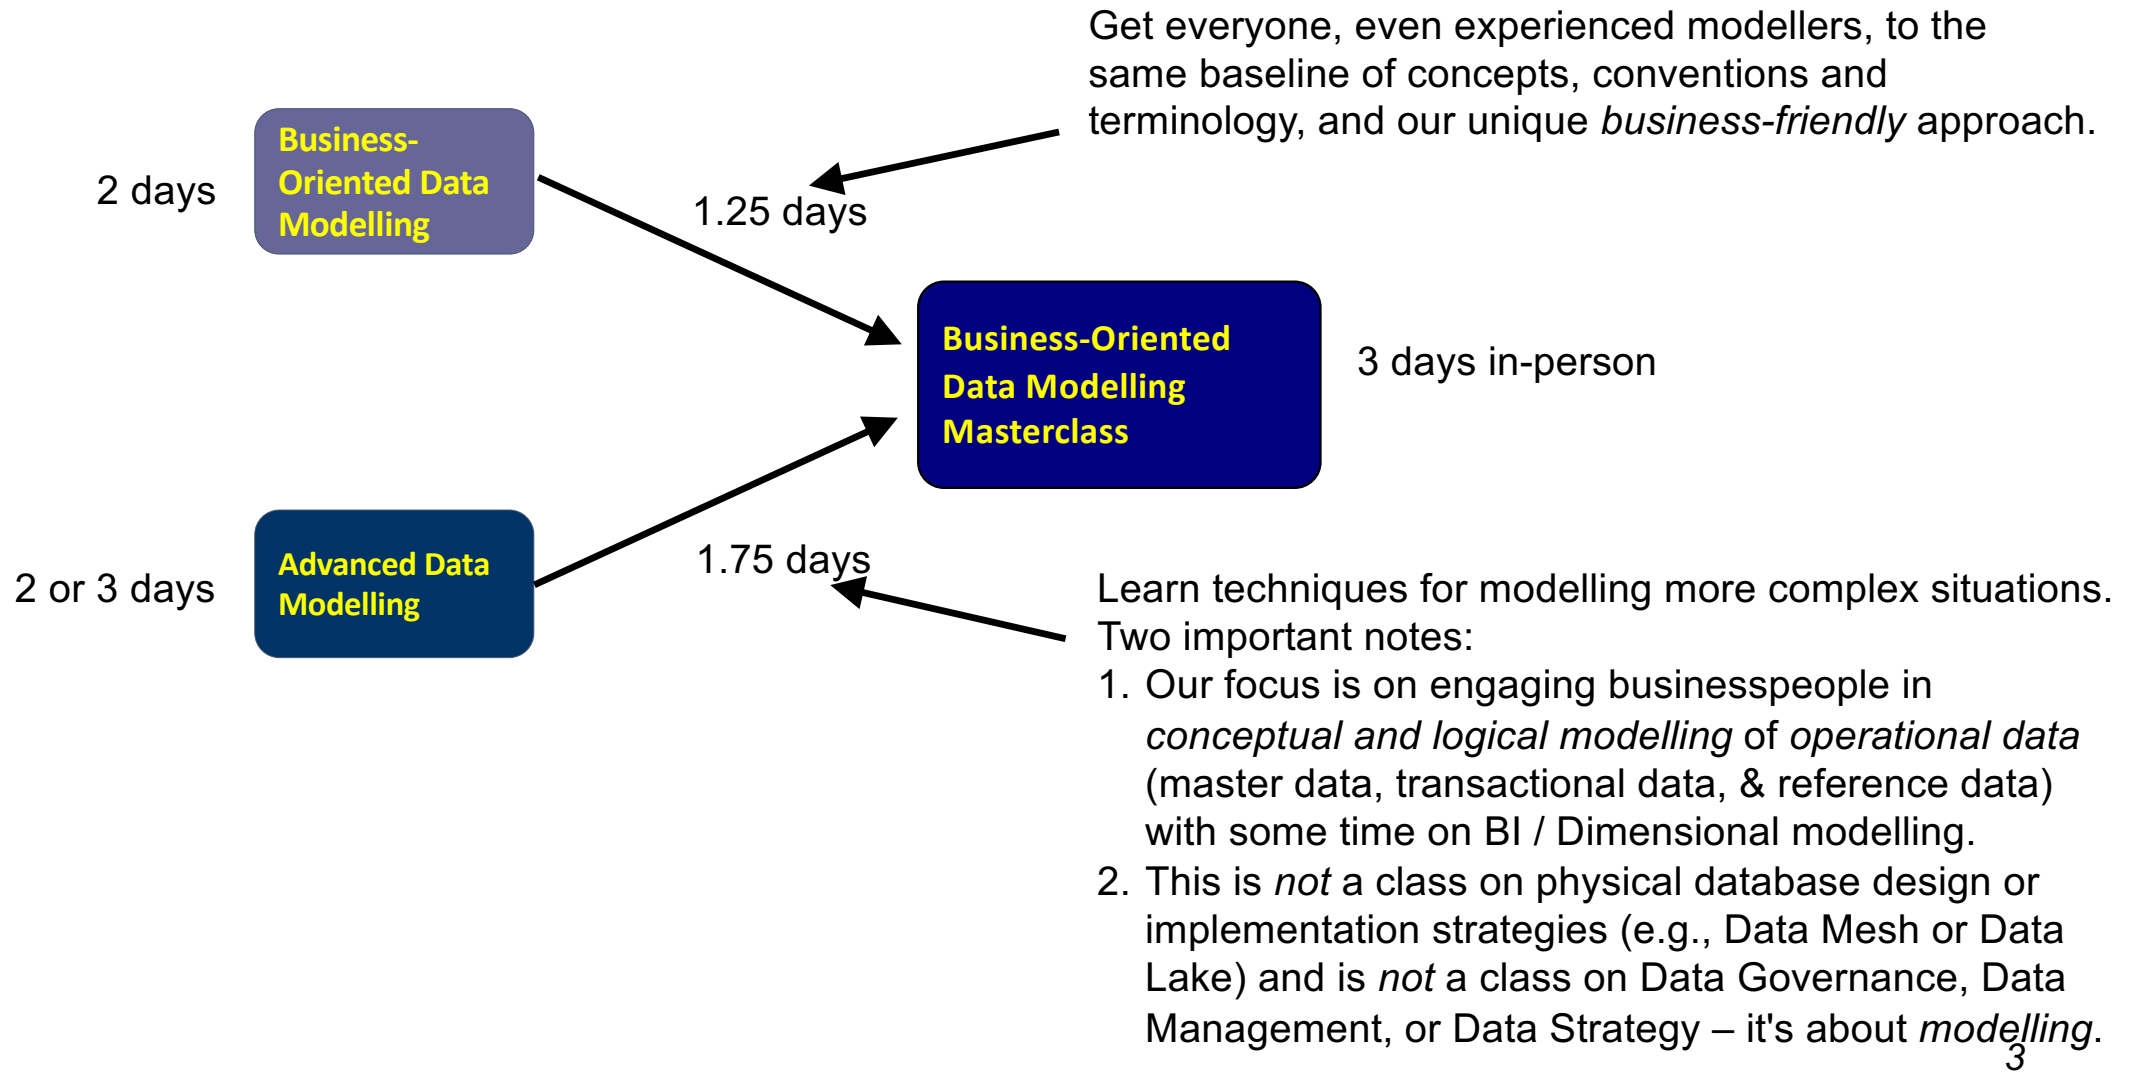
Get everyone, even experienced modellers, to the same baseline of concepts, conventions and terminology, and our unique *business-friendly* approach.

2 days

Business-Oriented Data Modelling

1.25 days

Business-Oriented Data Modelling Masterclass

3 days in-person

2 or 3 days

Advanced Data Modelling

1.75 days

Learn techniques for modelling more complex situations. Two important notes:

1. Our focus is on engaging businesspeople in *conceptual and logical modelling* of *operational data* (master data, transactional data, & reference data) with some time on BI / Dimensional modelling.
2. This is *not* a class on physical database design or implementation strategies (e.g., Data Mesh or Data Lake) and is *not* a class on Data Governance, Data Management, or Data Strategy – it's about *modelling*.

3